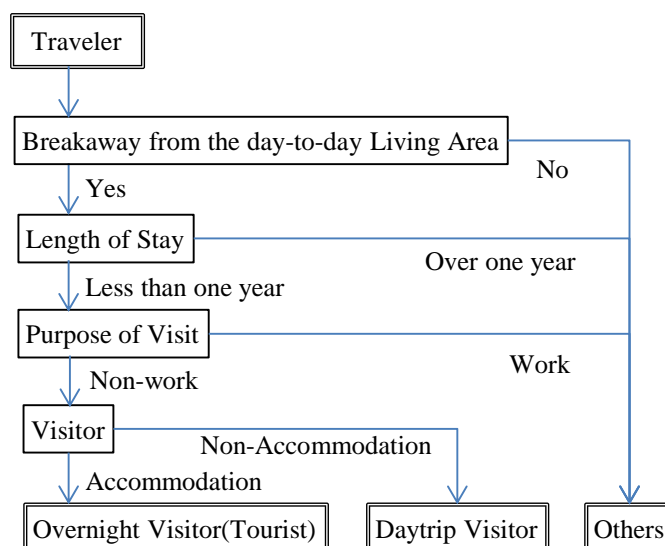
Traveler

Breakaway from the day-to-day Living Area

No

Yes

Length of Stay

Over one year

Less than one year

Purpose of Visit

Work

Non-work

Visitor

Non-Accommodation

Accommodation

Overnight Visitor(Tourist)

Daytrip Visitor

Others